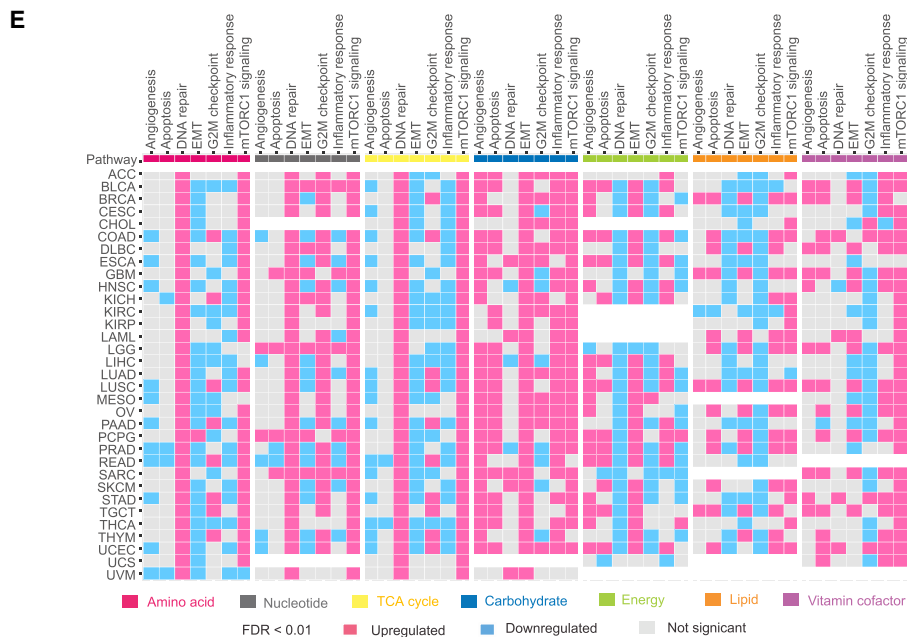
E

Angiogenesis
Apoptosis
DNA repair
EMT
G2M checkpoint
Inflammatory response
mTORC1 signaling
Angiogenesis
Apoptosis
DNA repair
EMT
G2M checkpoint
Inflammatory response
mTORC1 signaling
Angiogenesis
Apoptosis
DNA repair
EMT
G2M checkpoint
Inflammatory response
mTORC1 signaling
Angiogenesis
Apoptosis
DNA repair
EMT
G2M checkpoint
Inflammatory response
mTORC1 signaling
Angiogenesis
Apoptosis
DNA repair
EMT
G2M checkpoint
Inflammatory response
mTORC1 signaling
Angiogenesis
Apoptosis
DNA repair
EMT
G2M checkpoint
Inflammatory response
mTORC1 signaling
Angiogenesis
Apoptosis
DNA repair
EMT
G2M checkpoint
Inflammatory response
mTORC1 signaling

Pathway
ACC
BLCA
BRCA
CESC
CHOL
COAD
DLBC
ESCA
GBM
HNSC
KICH
KIRC
KIRP
LAML
LGG
LIHC
LUAD
LUSC
MESO
OV
PAAD
PCPG
PRAD
READ
SARC
SKCM
STAD
TGCT
THCA
THYM
UCEC
UCS
UVM

Amino acid
Nucleotide
TCA cycle
Carbohydrate
Energy
Lipid
Vitamin cofactor

FDR < 0.01
Upregulated
Downregulated
Not signicant